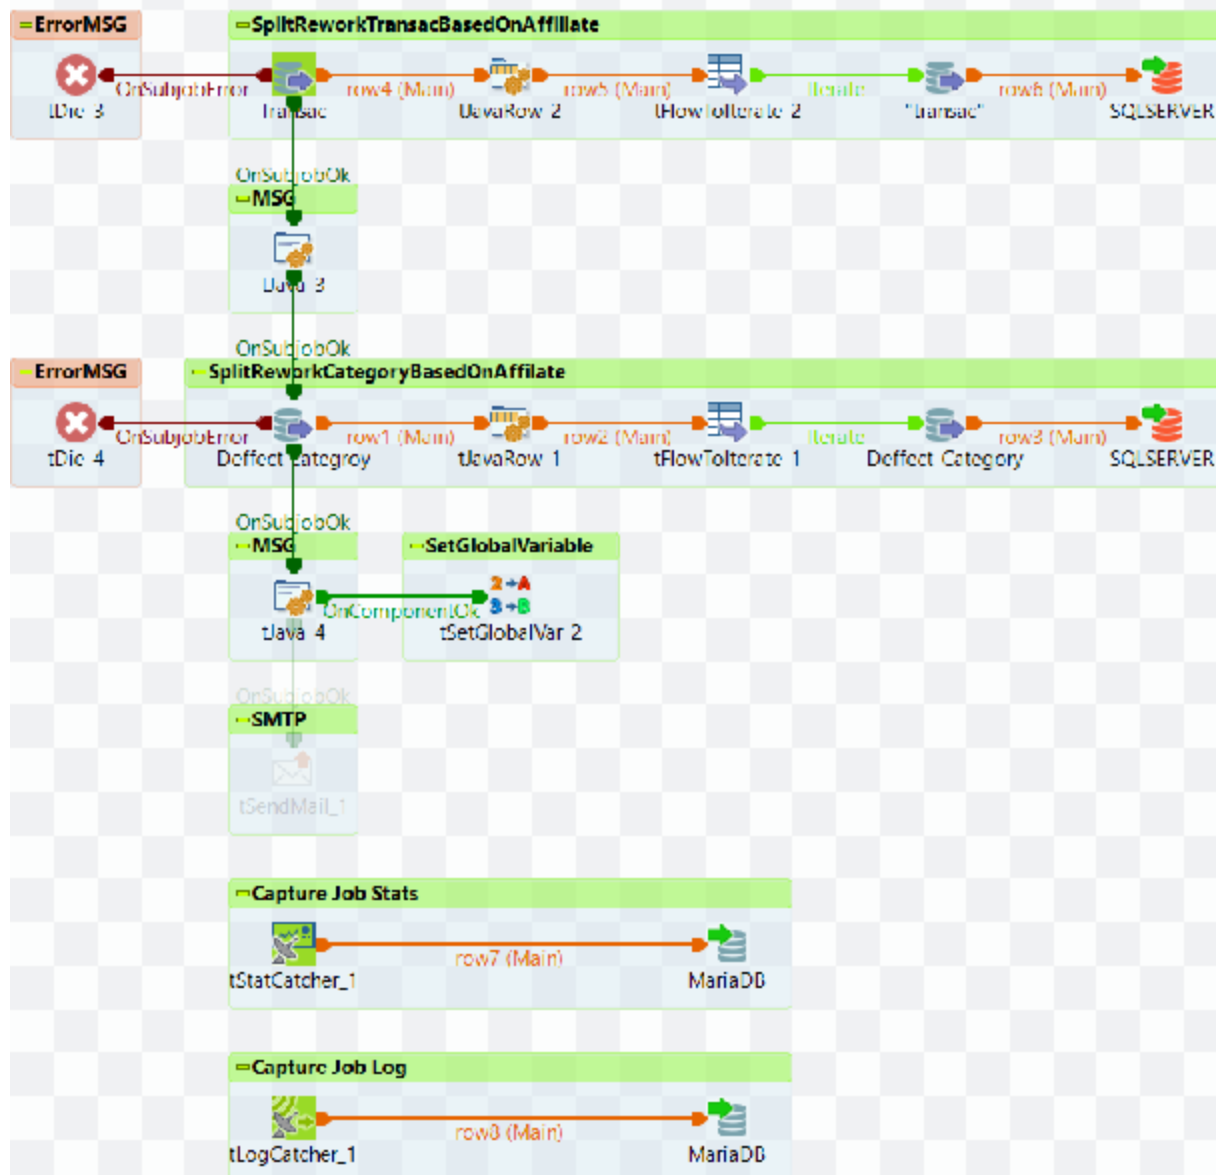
ErrorMSG

tDie 3

SplitReworkTransacBasedOnAffiliate

OnSubjobError

Transac

row4 (Main)

tJavaRow 2

row5 (Main)

tFlowToIterate 2

Iterate

"Transac"

row6 (Main)

SQLSERVER

OnSubjobOk

MSG

tJava 3

OnSubjobOk

ErrorMSG

tDie 4

SplitReworkCategoryBasedOnAffilate

OnSubjobError

Deffect Categroy

row1 (Main)

tJavaRow 1

row2 (Main)

tFlowToIterate 1

Iterate

Deffect Category

row3 (Main)

SQLSERVER

OnSubjobOk

MSG

SetGlobalVariable

tJava 4

OnComponentOk

tSetGlobalVar 2

OnSubjobOk

SMTP

tSendMail_1

Capture Job Stats

tStatCatcher_1

row7 (Main)

MariaDB

Capture Job Log

tLogCatcher_1

row8 (Main)

MariaDB